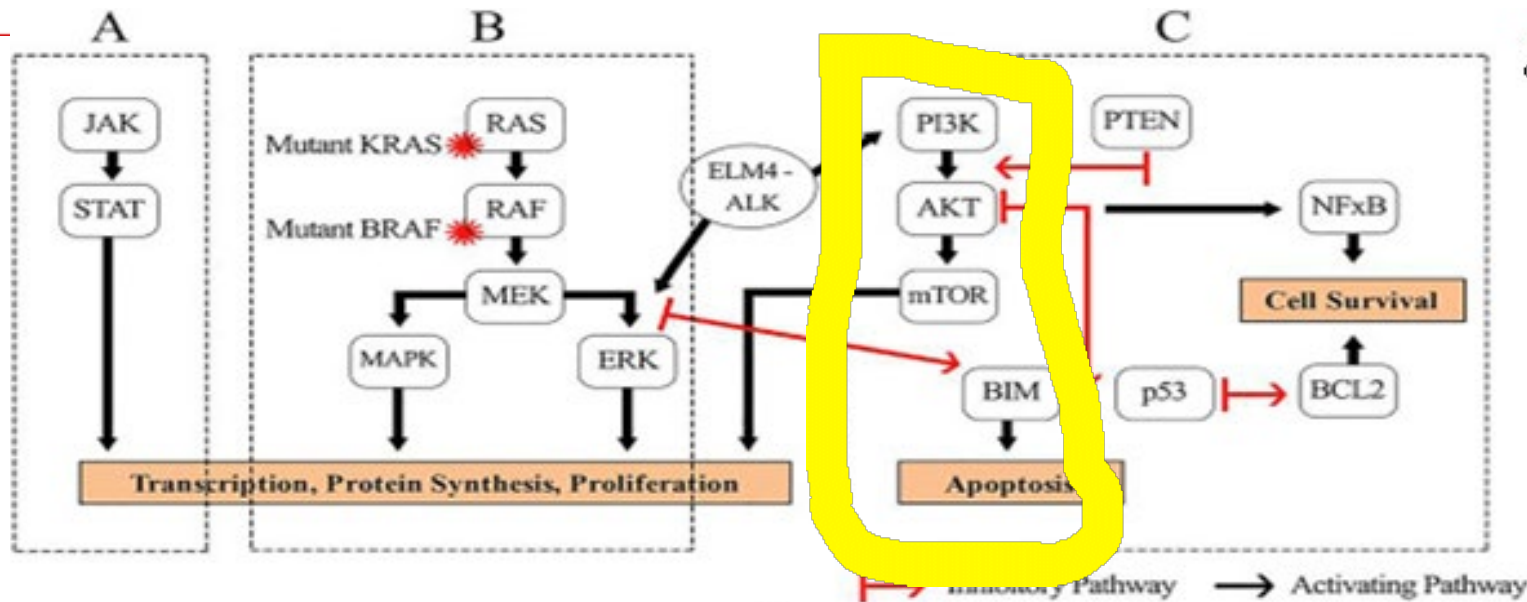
A

B

C

JAK

STAT

Mutant KRAS

RAS

Mutant BRAF

RAF

MEK

MAPK

ERK

ELM4 - ALK

PI3K

PTEN

AKT

mTOR

NFxB

Cell Survival

BIM

p53

BCL2

Transcription, Protein Synthesis, Proliferation

Apoptosis

Inhibitory Pathway

Activating Pathway